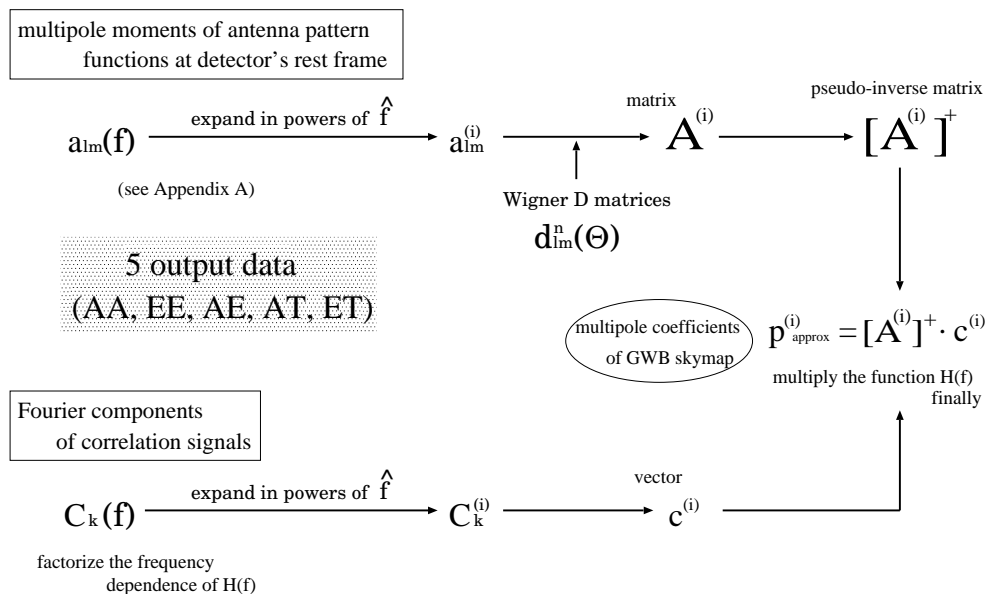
multipole moments of antenna pattern functions at detector's rest frame

$a_{lm}(f)$ expand in powers of $\hat{f}$ $a_{lm}^{(i)}$ matrix $A^{(i)}$ pseudo-inverse matrix $[A^{(i)}]^{+}$

(see Appendix A)

Wigner D matrices

$d_{lm}^{n}(\Theta)$

5 output data (AA, EE, AE, AT, ET)

multipole coefficients of GWB skymap

$p_{approx}^{(i)} = [A^{(i)}]^{+} \cdot c^{(i)}$

multiply the function H(f) finally

Fourier components of correlation signals

$C_k(f)$ expand in powers of $\hat{f}$ $C_k^{(i)}$ vector $c^{(i)}$

factorize the frequency dependence of H(f)